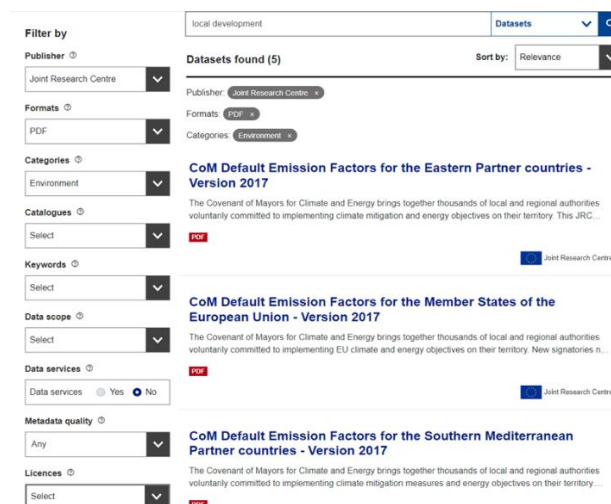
Filter by

Publisher ⓘ

Joint Research Centre

Formats ⓘ

PDF

Categories ⓘ

Environment

Catalogues ⓘ

Select

Keywords ⓘ

Select

Data scope ⓘ

Select

Data services ⓘ

Data services Yes No

Metadata quality ⓘ

Any

Licences ⓘ

Select

local development

Datasets

Datasets found (5)

Sort by: Relevance

Publisher: Joint Research Centre ×

Formats: PDF ×

Categories: Environment ×

CoM Default Emission Factors for the Eastern Partner countries - Version 2017

The Covenant of Mayors for Climate and Energy brings together thousands of local and regional authorities voluntarily committed to implementing climate mitigation and energy objectives on their territory. This JRC...

PDF

Joint Research Centr

CoM Default Emission Factors for the Member States of the European Union - Version 2017

The Covenant of Mayors for Climate and Energy brings together thousands of local and regional authorities voluntarily committed to implementing EU climate and energy objectives on their territory. New signatories n...

PDF

Joint Research Centr

CoM Default Emission Factors for the Southern Mediterranean Partner countries - Version 2017

The Covenant of Mayors for Climate and Energy brings together thousands of local and regional authorities voluntarily committed to implementing climate mitigation measures and energy objectives on their territory...